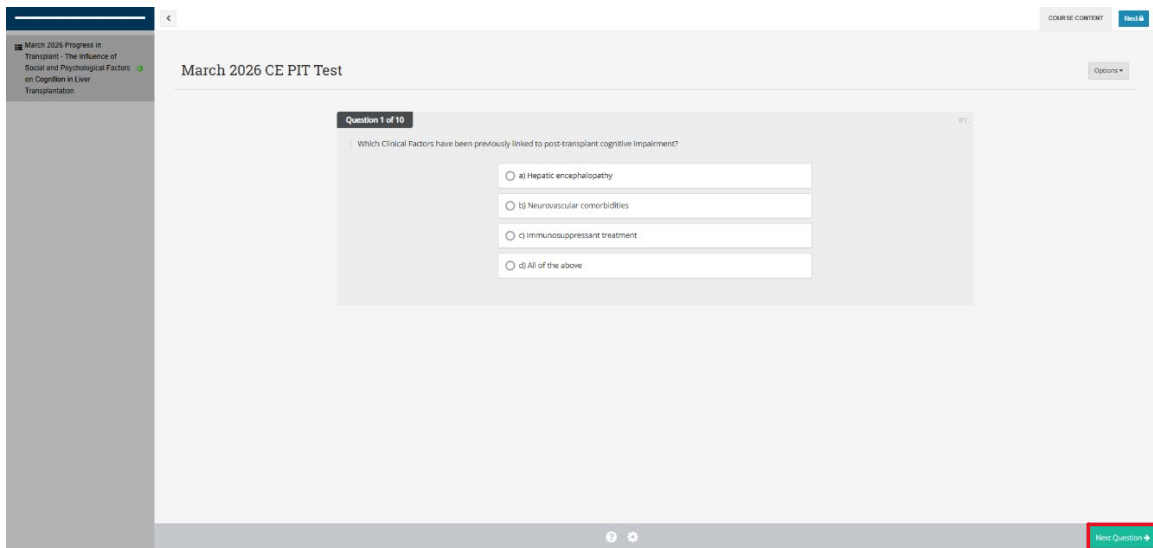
March 2026 Progress in Transplant - The Influence of Social and Psychological Factors on Cognition in Liver Transplantation

<

COURSE CONTENT

Next

March 2026 CE PIT Test

Options ▾

Question 1 of 10

#1.

Which Clinical Factors have been previously linked to post-transplant cognitive impairment?

a) Hepatic encephalopathy

b) Neurovascular comorbidities

c) Immunosuppressant treatment

d) All of the above

Next Question